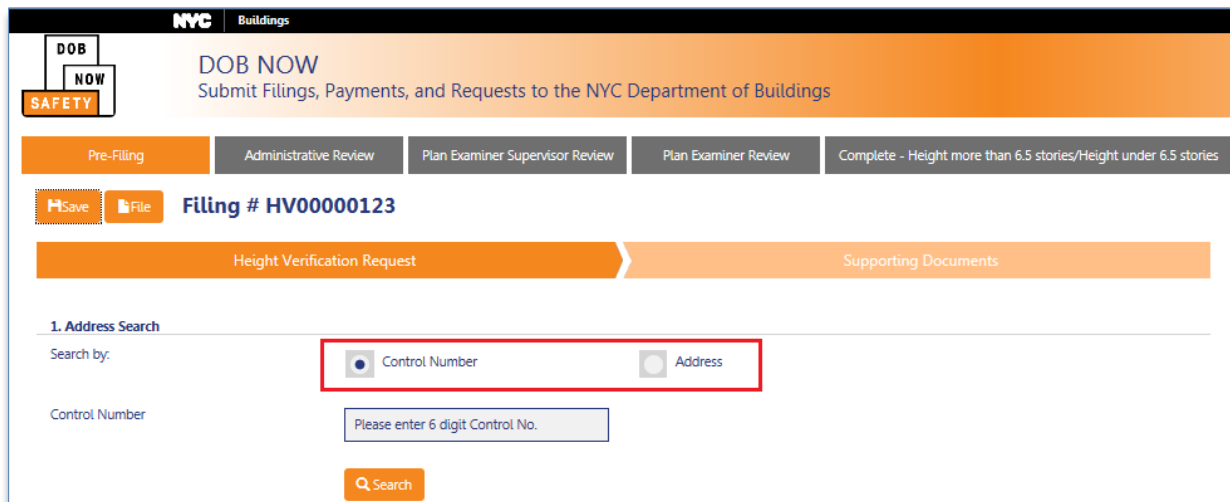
NYC Buildings

DOB NOW SAFETY

DOB NOW
Submit Filings, Payments, and Requests to the NYC Department of Buildings

Pre-Filing
Administrative Review
Plan Examiner Supervisor Review
Plan Examiner Review
Complete - Height more than 6.5 stories/Height under 6.5 stories

Save
File
Filing # HV00000123

Height Verification Request
Supporting Documents

1. Address Search

Search by:
Control Number
Address

Control Number
Please enter 6 digit Control No.

Search